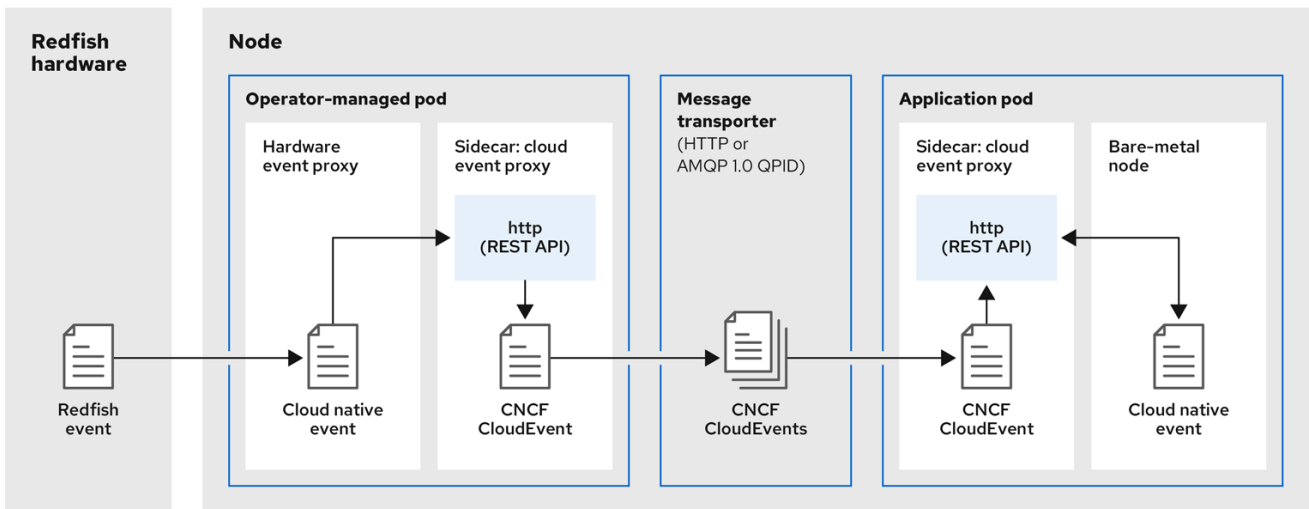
Redfish hardware

Redfish event

Node

Operator-managed pod

Hardware event proxy

Cloud native event

Sidecar: cloud event proxy

http (REST API)

CNCF CloudEvent

Message transporter (HTTP or AMQP 1.0 QPID)

CNCF CloudEvents

Application pod

Sidecar: cloud event proxy

http (REST API)

CNCF CloudEvent

Bare-metal node

Cloud native event